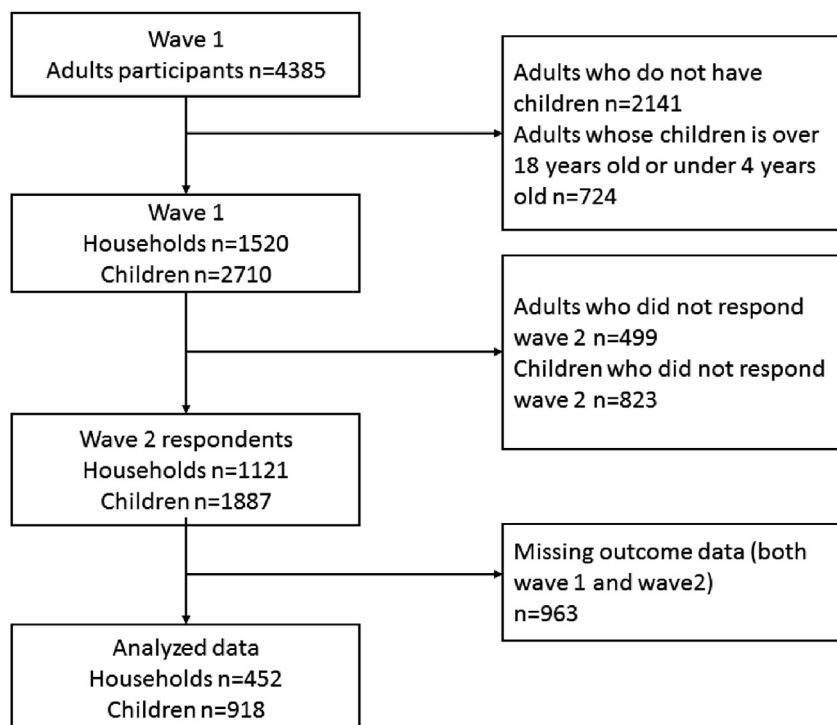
Wave 1
Adults participants n=4385

Adults who do not have children n=2141
Adults whose children is over 18 years old or under 4 years old n=724

Wave 1
Households n=1520
Children n=2710

Adults who did not respond wave 2 n=499
Children who did not respond wave 2 n=823

Wave 2 respondents
Households n=1121
Children n=1887

Missing outcome data (both wave 1 and wave2)
n=963

Analyzed data
Households n=452
Children n=918